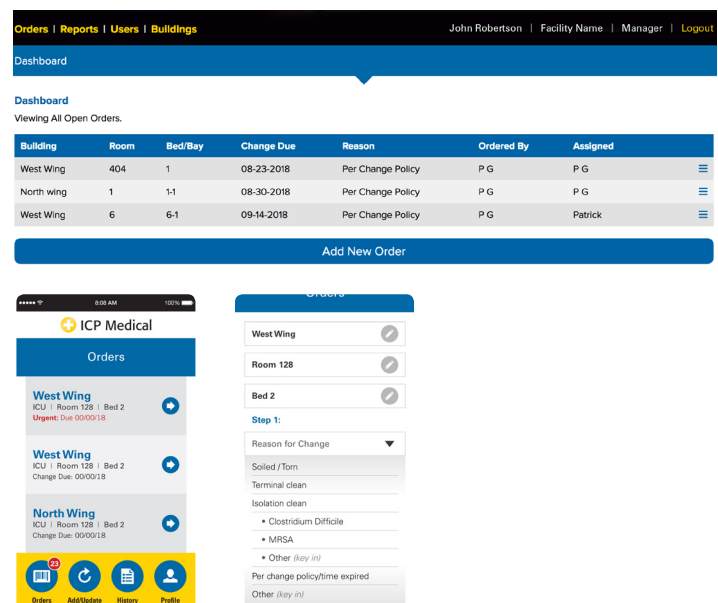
Orders | Reports | Users | Buildings

John Robertson | Facility Name | Manager | Logout

Dashboard

Dashboard
Viewing All Open Orders.

| Building | Room | Bed/Bay | Change Due | Reason | Ordered By | Assigned |
|---|---|---|---|---|---|---|
| West Wing | 404 | 1 | 08-23-2018 | Per Change Policy | P G | P G |
| North wing | 1 | 1-1 | 08-30-2018 | Per Change Policy | P G | P G |
| West Wing | 6 | 6-1 | 09-14-2018 | Per Change Policy | P G | Patrick |

Add New Order

8:08 AM 100%

ICP Medical

Orders

West Wing
ICU | Room 128 | Bed 2
Urgent: Due 00/00/18

West Wing
ICU | Room 128 | Bed 2
Change Due: 00/00/18

North Wing
ICU | Room 128 | Bed 2
Change Due: 00/00/18

23
Orders Add/Update History Profile

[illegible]

West Wing

Room 128

Bed 2

Step 1:

Reason for Change

Soiled / Torn
Terminal clean
Isolation clean
• Clostridium Difficile
• MRSA
• Other (key in)
Per change policy/time expired
Other (key in)